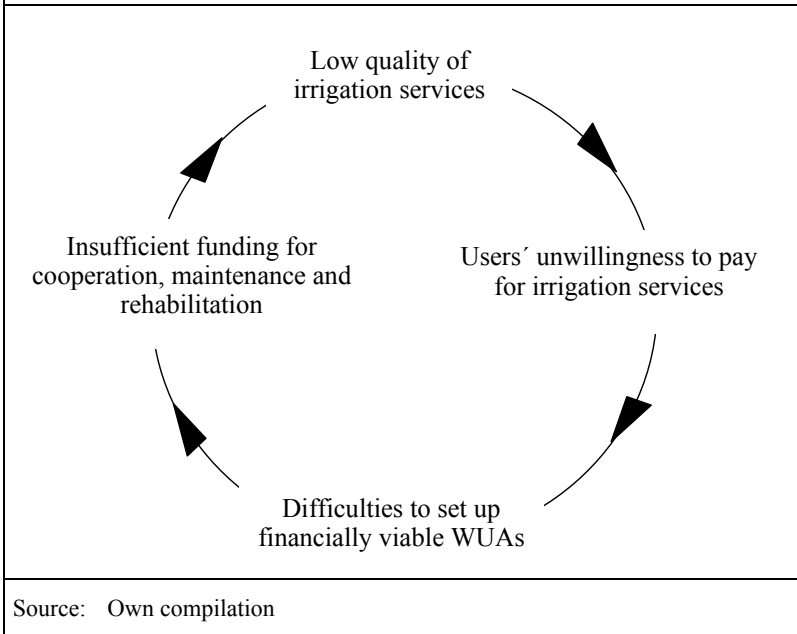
Low quality of irrigation services

Users´ unwillingness to pay for irrigation services

Difficulties to set up financially viable WUAs

Insufficient funding for cooperation, maintenance and rehabilitation

Source: Own compilation